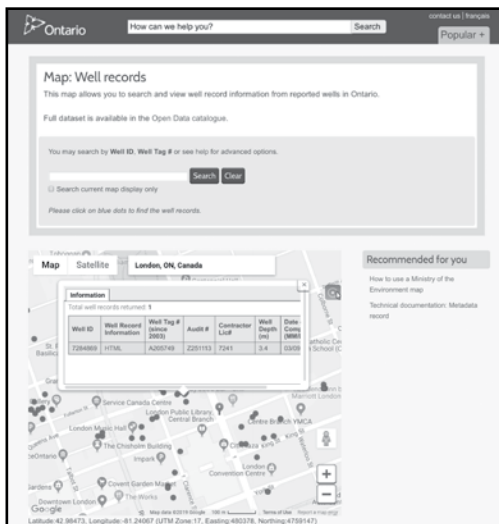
Ontario

How can we help you?

Search

contact us | français

Popular +

Map: Well records

This map allows you to search and view well record information from reported wells in Ontario.

Full dataset is available in the Open Data catalogue.

You may search by Well ID, Well Tag # or see help for advanced options.

Search Clear

Search current map display only

Please click on blue dots to find the well records.

Map Satellite London, ON, Canada

Information

Total well records returned: 1

| Well ID | Well Record Information | Well Tag # (since 2003) | Audit # | Contractor Lic# | Well Depth (m) | Date Comp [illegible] |
|---|---|---|---|---|---|---|
| 7284869 | HTML | A205749 | Z251193 | 7241 | 3.4 | 03/0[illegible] |

Service Canada Centre

London Public Library Central Branch

London Music Hall

Centre Branch YMCA

The Chisholm Building

Impark

London Convention Centre

Covent Garden Market

The Works

Downtown London

Google

Map data ©2015 Google Terms of Use Report a map error

Latitude: 42.98473, Longitude: -81.24067 (UTM Zone:17, Easting:480378, Northing:4759147)

Recommended for you

How to use a Ministry of the Environment map

Technical documentation: Metadata record